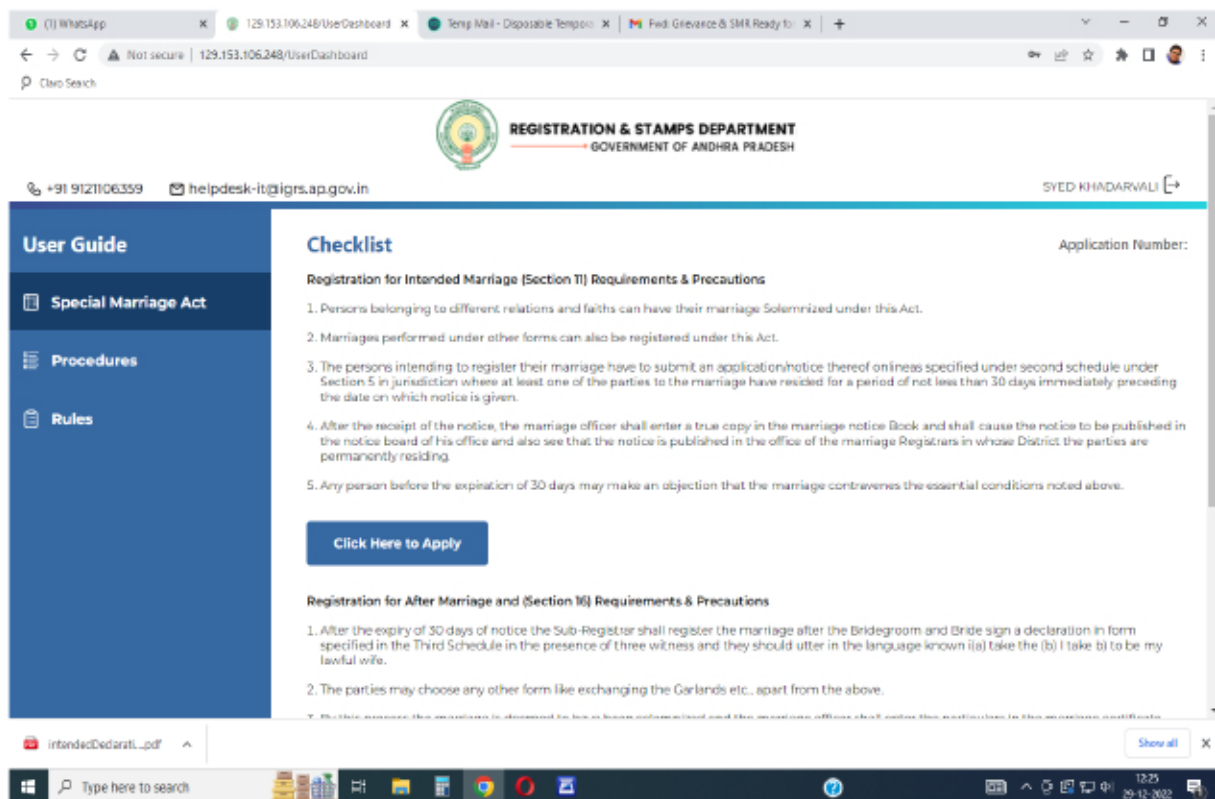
(1) WhatsApp
129.153.106.248/UserDashboard
Temp Mail - Disposable Tempora
Fwd: Grievance & SMR Ready for
Not secure | 129.153.106.248/UserDashboard
Claro Search

REGISTRATION & STAMPS DEPARTMENT
GOVERNMENT OF ANDHRA PRADESH

+91 9121106359 helpdesk-it@igrs.ap.gov.in
SYED KHADARVALI

User Guide
Special Marriage Act
Procedures
Rules

Checklist
Application Number:

Registration for Intended Marriage (Section 11) Requirements & Precautions

1. Persons belonging to different relations and faiths can have their marriage Solemnized under this Act.

2. Marriages performed under other forms can also be registered under this Act.

3. The persons intending to register their marriage have to submit an application/notice thereof onlineas specified under second schedule under Section 5 in jurisdiction where at least one of the parties to the marriage have resided for a period of not less than 30 days immediately preceding the date on which notice is given.

4. After the receipt of the notice, the marriage officer shall enter a true copy in the marriage notice Book and shall cause the notice to be published in the notice board of his office and also see that the notice is published in the office of the marriage Registrars in whose District the parties are permanently residing.

5. Any person before the expiration of 30 days may make an objection that the marriage contravenes the essential conditions noted above.

Click Here to Apply

Registration for After Marriage and (Section 16) Requirements & Precautions

1. After the expiry of 30 days of notice the Sub-Registrar shall register the marriage after the Bridegroom and Bride sign a declaration in form specified in the Third Schedule in the presence of three witness and they should utter in the language known i(a) take the (b) I take b) to be my lawful wife.

2. The parties may choose any other form like exchanging the Garlands etc., apart from the above.

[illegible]

intendedDeclarati....pdf
Show all
Type here to search
12:25
29-12-2022